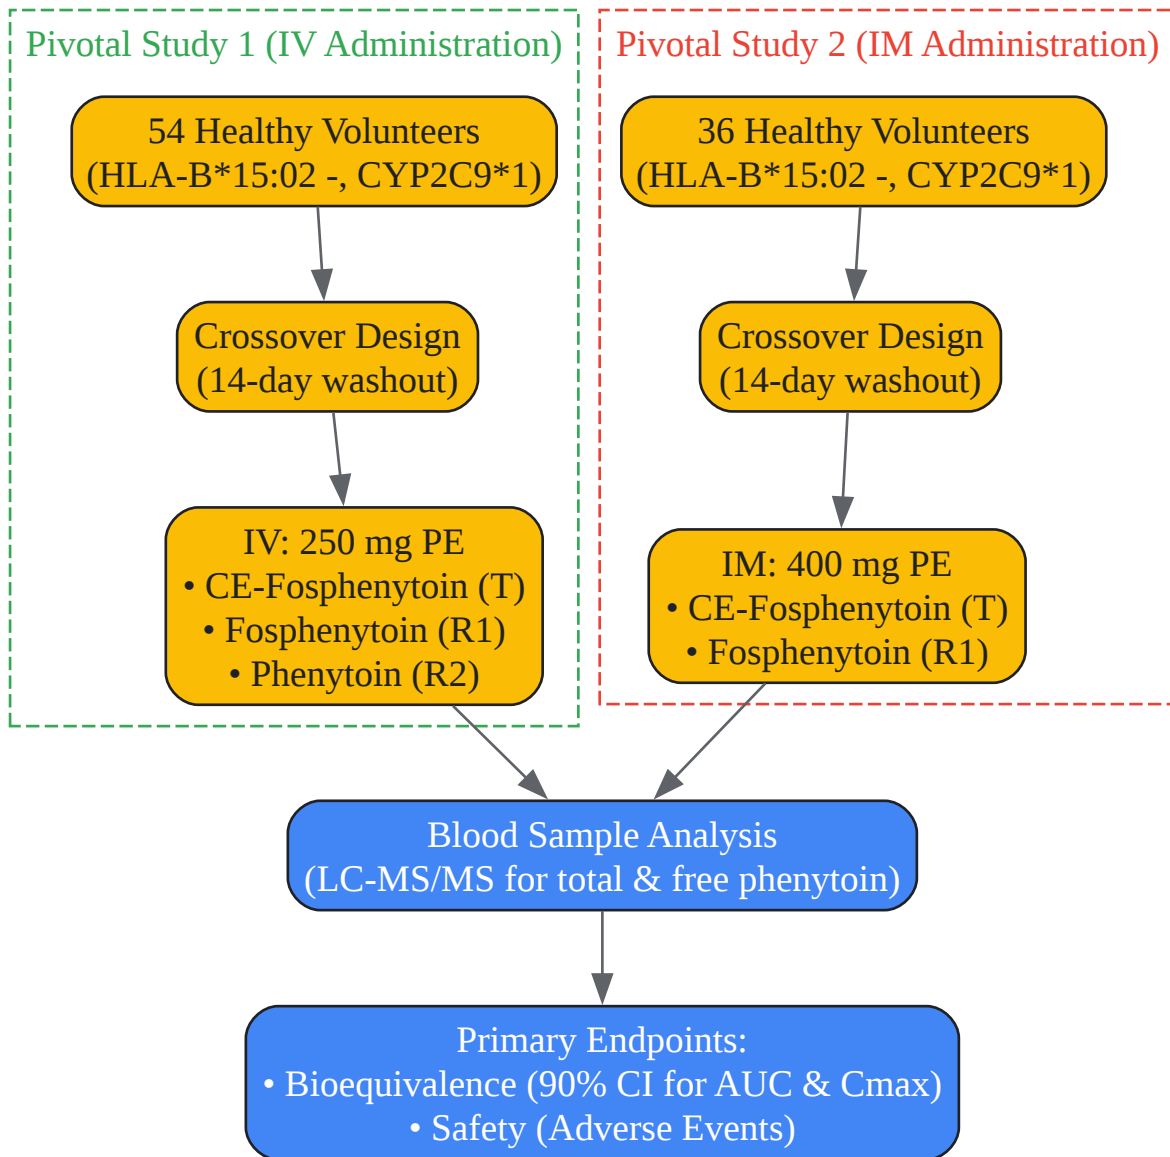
Pivotal Study 1 (IV Administration)

54 Healthy Volunteers
(HLA-B*15:02 -, CYP2C9*1)

Crossover Design
(14-day washout)

IV: 250 mg PE
• CE-Fosphenytoin (T)
• Fosphenytoin (R1)
• Phenytoin (R2)

Pivotal Study 2 (IM Administration)

36 Healthy Volunteers
(HLA-B*15:02 -, CYP2C9*1)

Crossover Design
(14-day washout)

IM: 400 mg PE
• CE-Fosphenytoin (T)
• Fosphenytoin (R1)

Blood Sample Analysis
(LC-MS/MS for total & free phenytoin)

Primary Endpoints:
• Bioequivalence (90% CI for AUC & Cmax)
• Safety (Adverse Events)